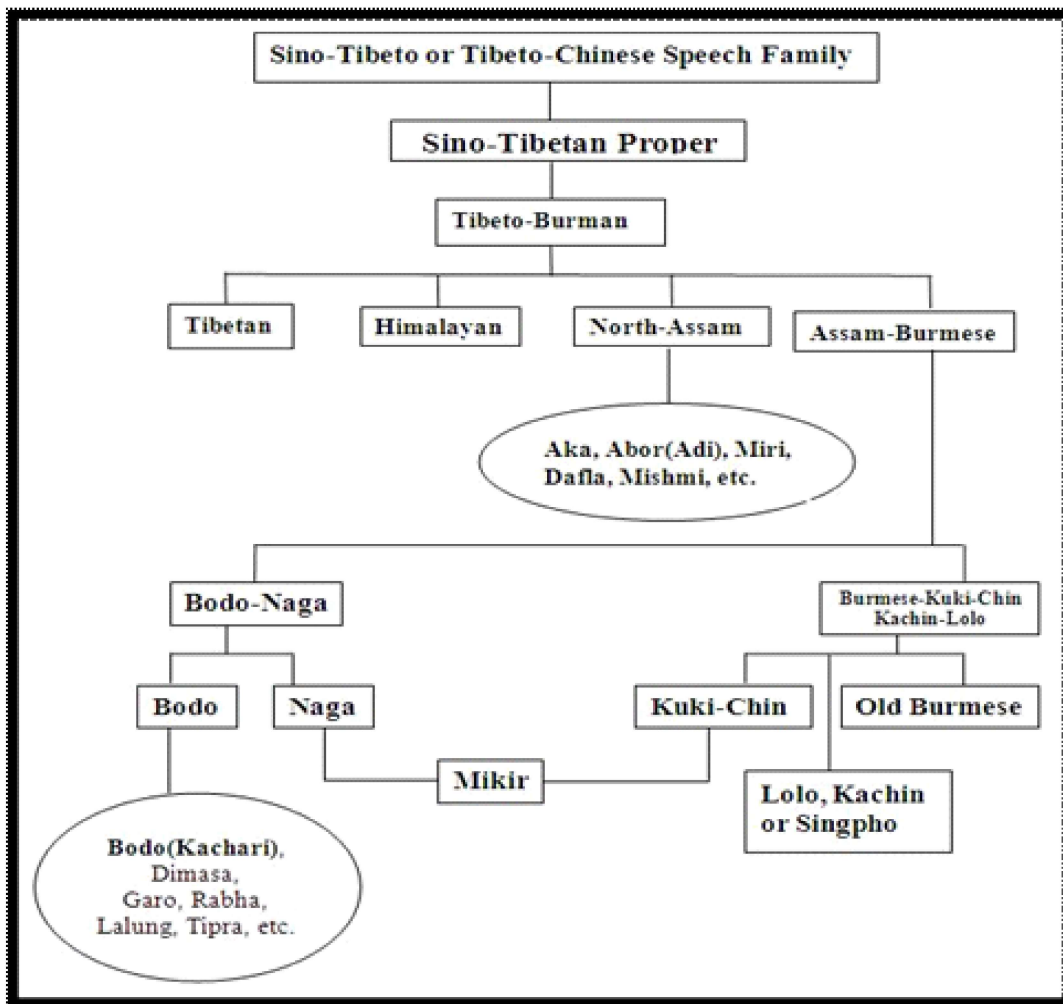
Sino-Tibeto or Tibeto-Chinese Speech Family

Sino-Tibetan Proper

Tibeto-Burman

Tibetan

Himalayan

North-Assam

Assam-Burmese

Aka, Abor(Adi), Miri, Dafla, Mishmi, etc.

Bodo-Naga

Burmese-Kuki-Chin Kachin-Lolo

Bodo

Naga

Kuki-Chin

Old Burmese

Mikir

Lolo, Kachin or Singpho

Bodo(Kachari), Dimasa, Garo, Rabha, Lalung, Tipra, etc.